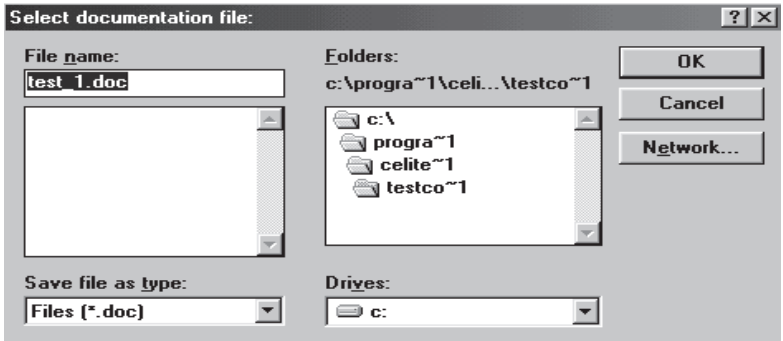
Select documentation file:

?

File name:

test_1.doc

Folders:

c:\progra~1\celi...\testco~1

OK

Cancel

Network...

c:\

progra~1

celite~1

testco~1

Save file as type:

Files (*.doc)

Drives:

c: